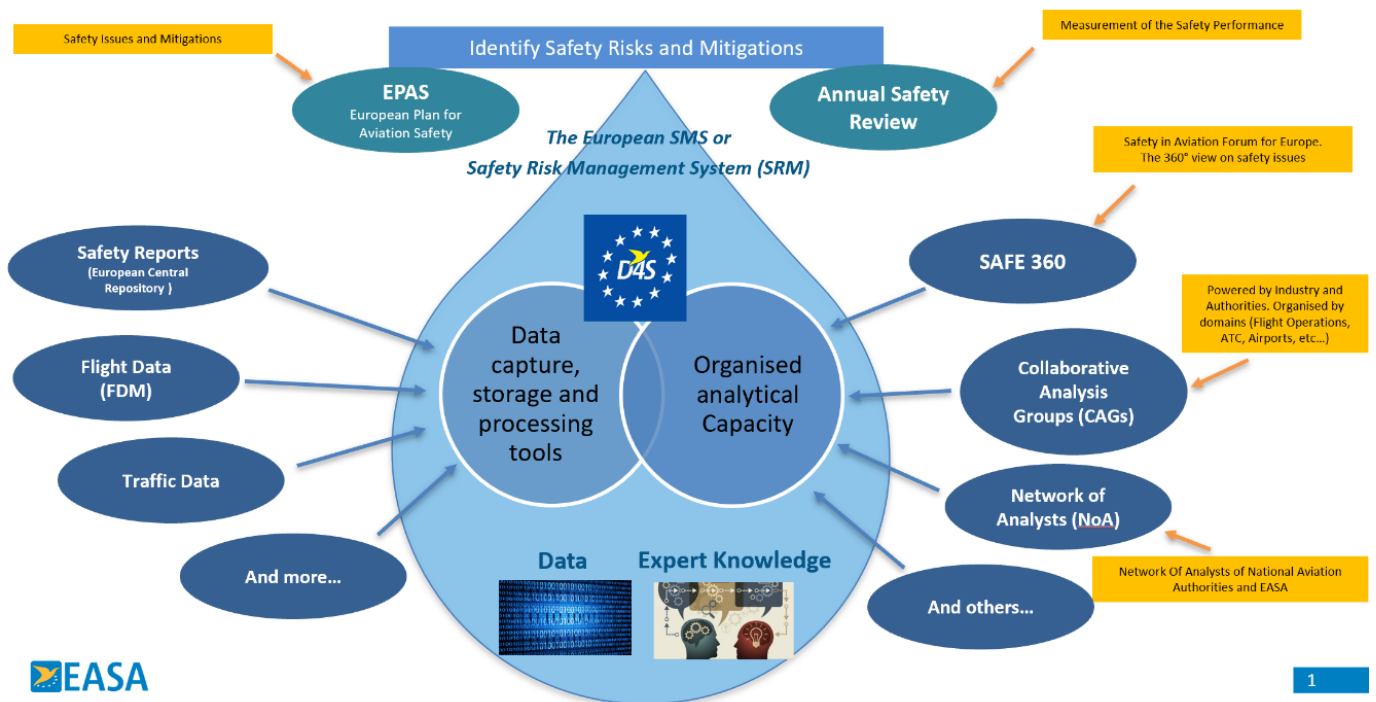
Safety Issues and Mitigations

Identify Safety Risks and Mitigations

Measurement of the Safety Performance

EPAS
European Plan for Aviation Safety

Annual Safety Review

The European SMS or Safety Risk Management System (SRM)

Safety in Aviation Forum for Europe. The 360° view on safety issues

Safety Reports
(European Central Repository )

D4S

SAFE 360

Powered by Industry and Authorities. Organised by domains (Flight Operations, ATC, Airports, etc...)

Flight Data (FDM)

Data capture, storage and processing tools

Organised analytical Capacity

Collaborative Analysis Groups (CAGs)

Traffic Data

Network of Analysts (NoA)

And more...

Data

Expert Knowledge

Network Of Analysts of National Aviation Authorities and EASA

And others...

EASA

1